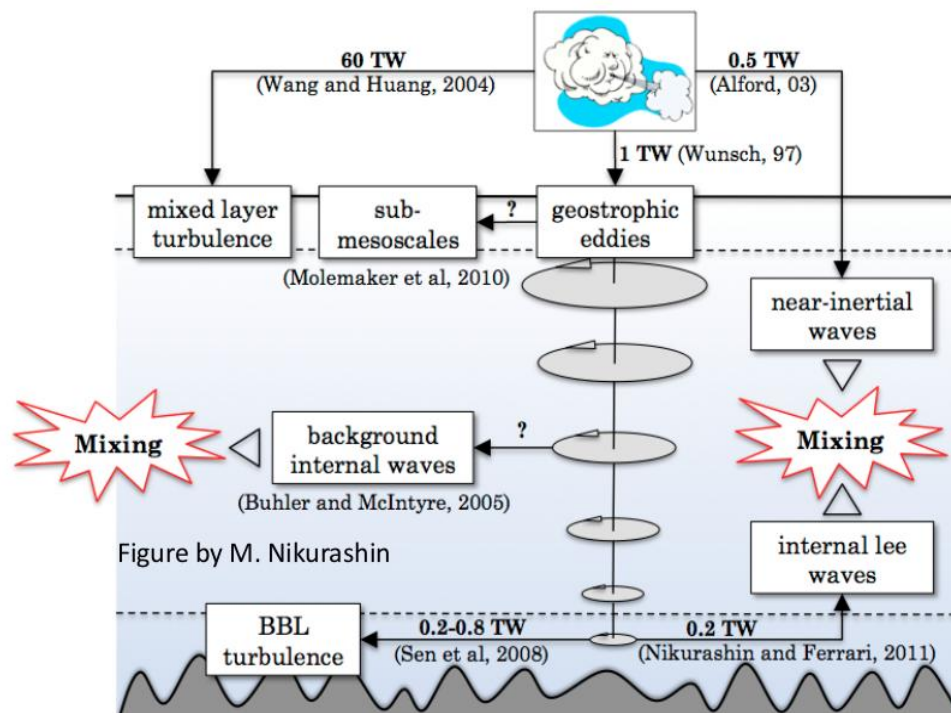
60 TW
(Wang and Huang, 2004)

0.5 TW
(Alford, 03)

1 TW (Wunsch, 97)

mixed layer turbulence

sub-mesoscales

?

geostrophic eddies

(Molemaker et al, 2010)

near-inertial waves

Mixing

background internal waves

?

Mixing

(Buhler and McIntyre, 2005)

Figure by M. Nikurashin

internal lee waves

BBL turbulence

0.2-0.8 TW
(Sen et al, 2008)

0.2 TW
(Nikurashin and Ferrari, 2011)